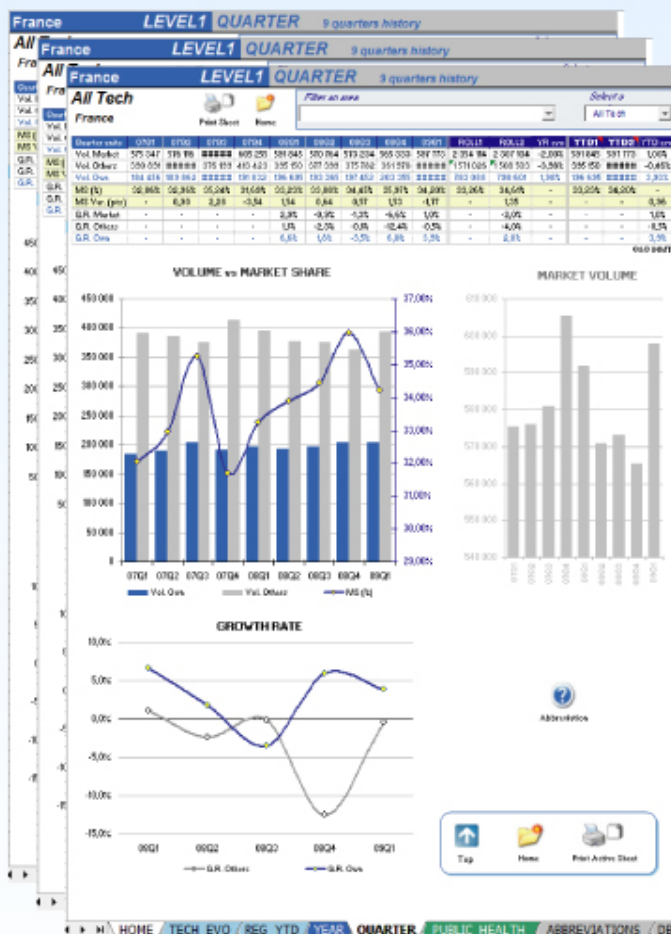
France LEVEL1 QUARTER 9 quarters history

All Tech

France

Print Sheet Home

Filter on area

Select a

All Tech

| Quarter ends | 07Q1 | 07Q2 | 07Q3 | 07Q4 | 08Q1 | 08Q2 | 08Q3 | 08Q4 | 09Q1 | ROLL1 | ROLL2 | YR evol | YTD1 | YTD2 | YTD evol |
|---|---|---|---|---|---|---|---|---|---|---|---|---|---|---|---|
| Vol. Market | 575 047 | 576 116 | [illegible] | 605 250 | 591 845 | 570 784 | 573 224 | 565 339 | 587 770 | 2 314 184 | 2 307 104 | -2,08% | 591845 | 591 770 | 1,00% |
| Vol. Others | 389 031 | 385 052 | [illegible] | 410 423 | 395 150 | 377 293 | 375 562 | 361 576 | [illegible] | 1 511 026 | 1 568 533 | -3,58% | 395 150 | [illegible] | -0,45% |
| Vol. Own | 184 436 | 189 862 | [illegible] | 191 832 | 196 695 | 193 365 | 197 452 | 203 355 | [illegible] | 793 003 | 738 601 | 1,98% | 196 695 | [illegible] | 3,93% |
| MS (%) | 32,08% | 32,95% | 35,24% | 31,68% | 33,23% | 33,88% | 34,45% | 35,97% | 34,28% | 33,26% | 34,64% | | 33,23% | 34,28% | |
| MS Var. (pts) | - | 0,88 | 2,28 | -3,54 | 1,54 | 0,64 | 0,57 | 1,53 | -1,17 | | 1,35 | | | | 0,56 |
| G.R. Market | - | - | - | - | 2,9% | -0,9% | -1,3% | -6,6% | 1,0% | | -0,3% | | | | 1,0% |
| G.R. Others | - | - | - | - | 1,6% | -2,5% | -0,5% | -12,4% | -0,5% | | -4,0% | | | | -0,5% |
| G.R. Own | - | - | - | - | 6,6% | 1,8% | -3,5% | 6,0% | 3,8% | | 2,8% | | | | 3,8% |

VOLUME vs MARKET SHARE

450 000 400 000 350 000 300 000 250 000 200 000 150 000 100 000 50 000 0

37,00% 36,00% 35,00% 34,00% 33,00% 32,00% 31,00% 30,00% 29,00%

07Q1 07Q2 07Q3 07Q4 08Q1 08Q2 08Q3 08Q4 09Q1

Vol. Own Vol. Others MS (%)

MARKET VOLUME

610 000 600 000 590 000 580 000 570 000 560 000 550 000 540 000

GROWTH RATE

10,0% 5,0% 0,0% -5,0% -10,0% -15,0%

08Q1 08Q2 08Q3 08Q4 09Q1

G.R. Others G.R. Own

Abbreviation

Top Home Print Active Sheet

HOME TECH EVO REG YTD YEAR QUARTER PUBLIC HEALTH ABBREVIATIONS